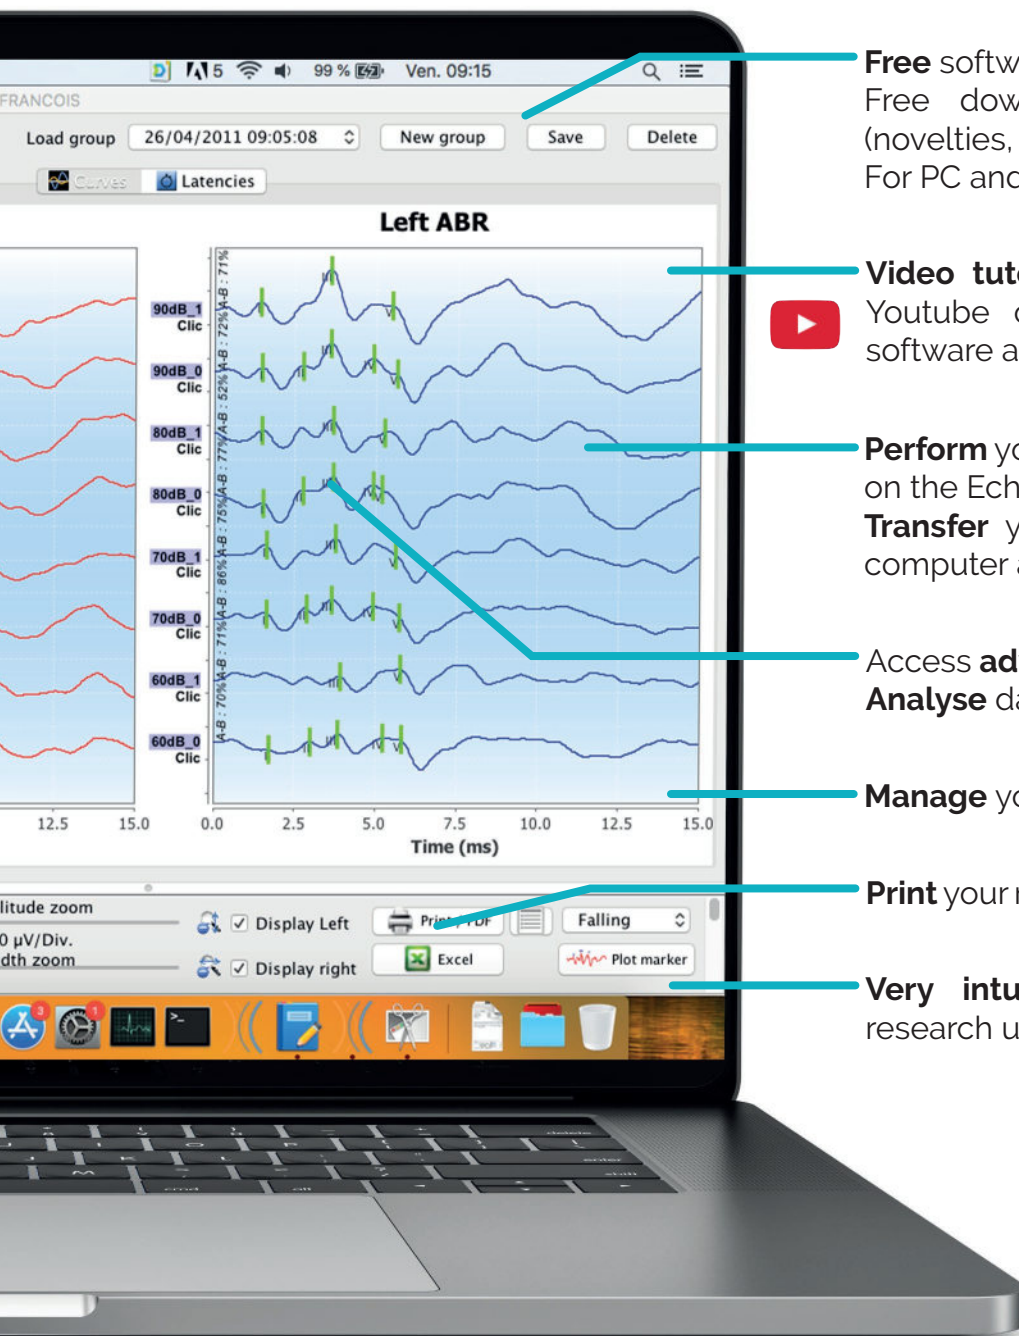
5 99 % Ven. 09:15

FRANCOIS

Load group 26/04/2011 09:05:08 New group Save Delete

Curves Latencies

Left ABR

90dB_1 Clic
90dB_0 Clic
80dB_1 Clic
80dB_0 Clic
70dB_1 Clic
70dB_0 Clic
60dB_1 Clic
60dB_0 Clic

A-B : 71%
A-B : 72%
A-B : 52%
A-B : 77%
A-B : 75%
A-B : 86%
A-B : 71%
A-B : 70%

12.5 15.0 0.0 2.5 5.0 7.5 10.0 12.5 15.0

Time (ms)

litude zoom
0 µV/Div.
dth zoom

Display Left
Display right
Print PDF
Excel
Falling
Plot marker

Free softw
Free dow
(novelties,
For PC and

Video tut
Youtube
software a

Perform yo
on the Ech
Transfer y
computer

Access ad
Analyse da

Manage yo

Print your

Very intu
research u